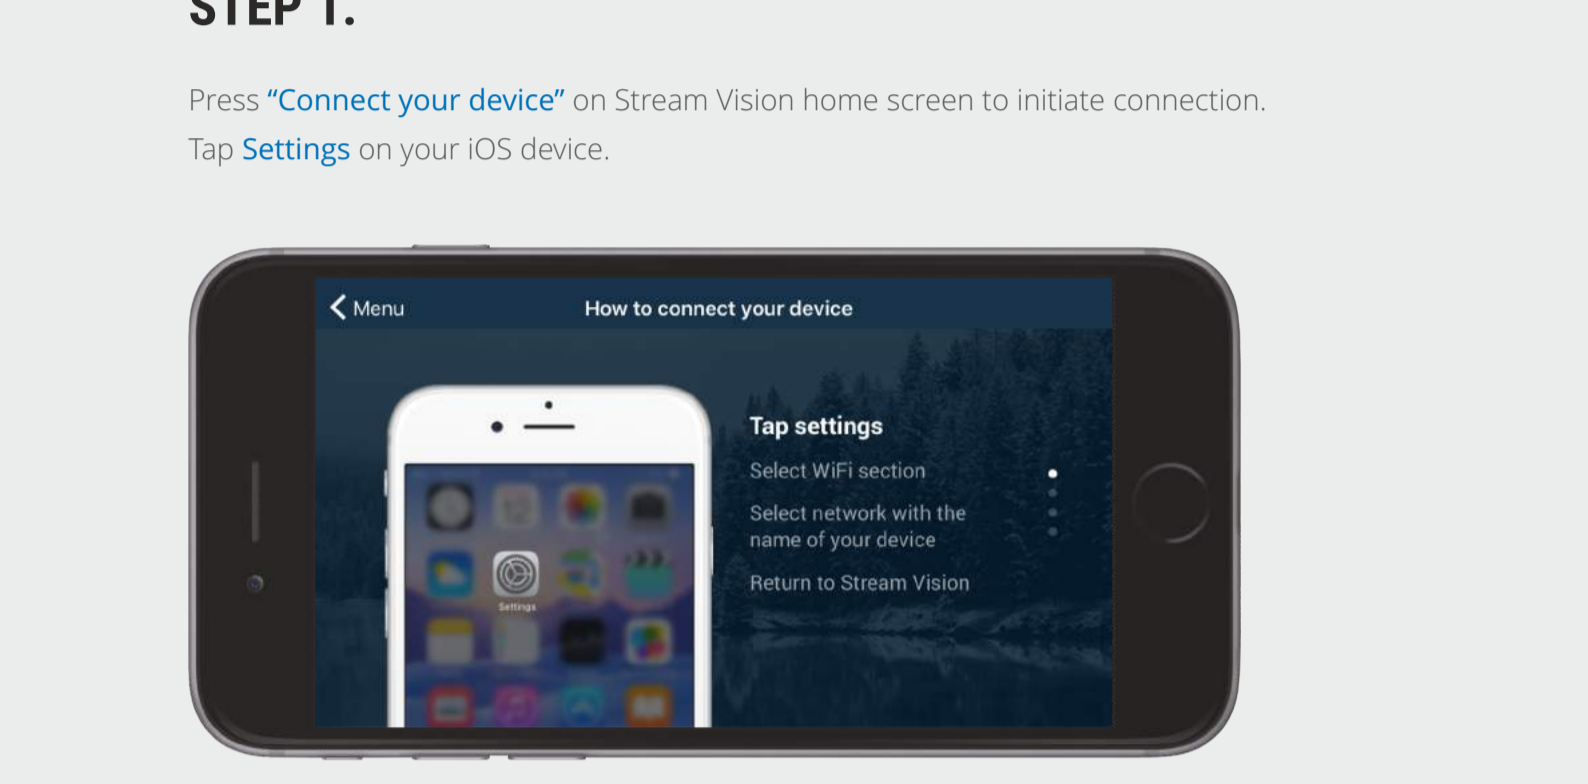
STEP 1.

Press “Connect your device” on Stream Vision home screen to initiate connection. Tap Settings on your iOS device.

Menu

How to connect your device

Settings

Tap settings

Select WiFi section

Select network with the name of your device

Return to Stream Vision